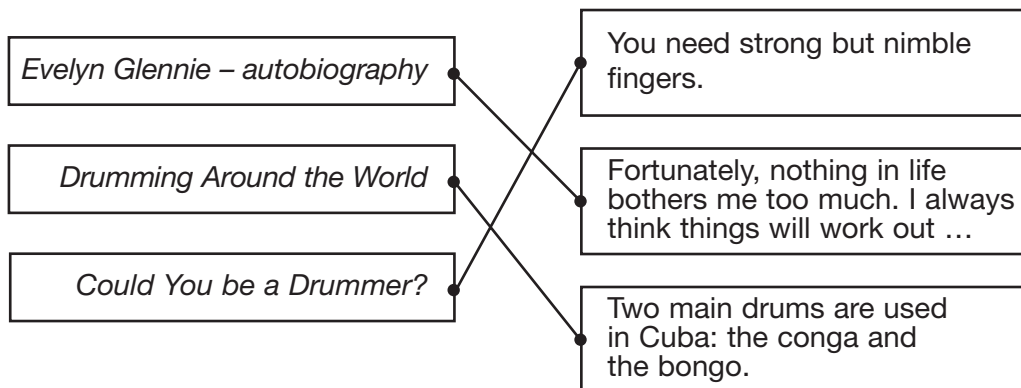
Evelyn Glennie – autobiography

Drumming Around the World

Could You be a Drummer?

You need strong but nimble fingers.

Fortunately, nothing in life bothers me too much. I always think things will work out …

Two main drums are used in Cuba: the conga and the bongo.